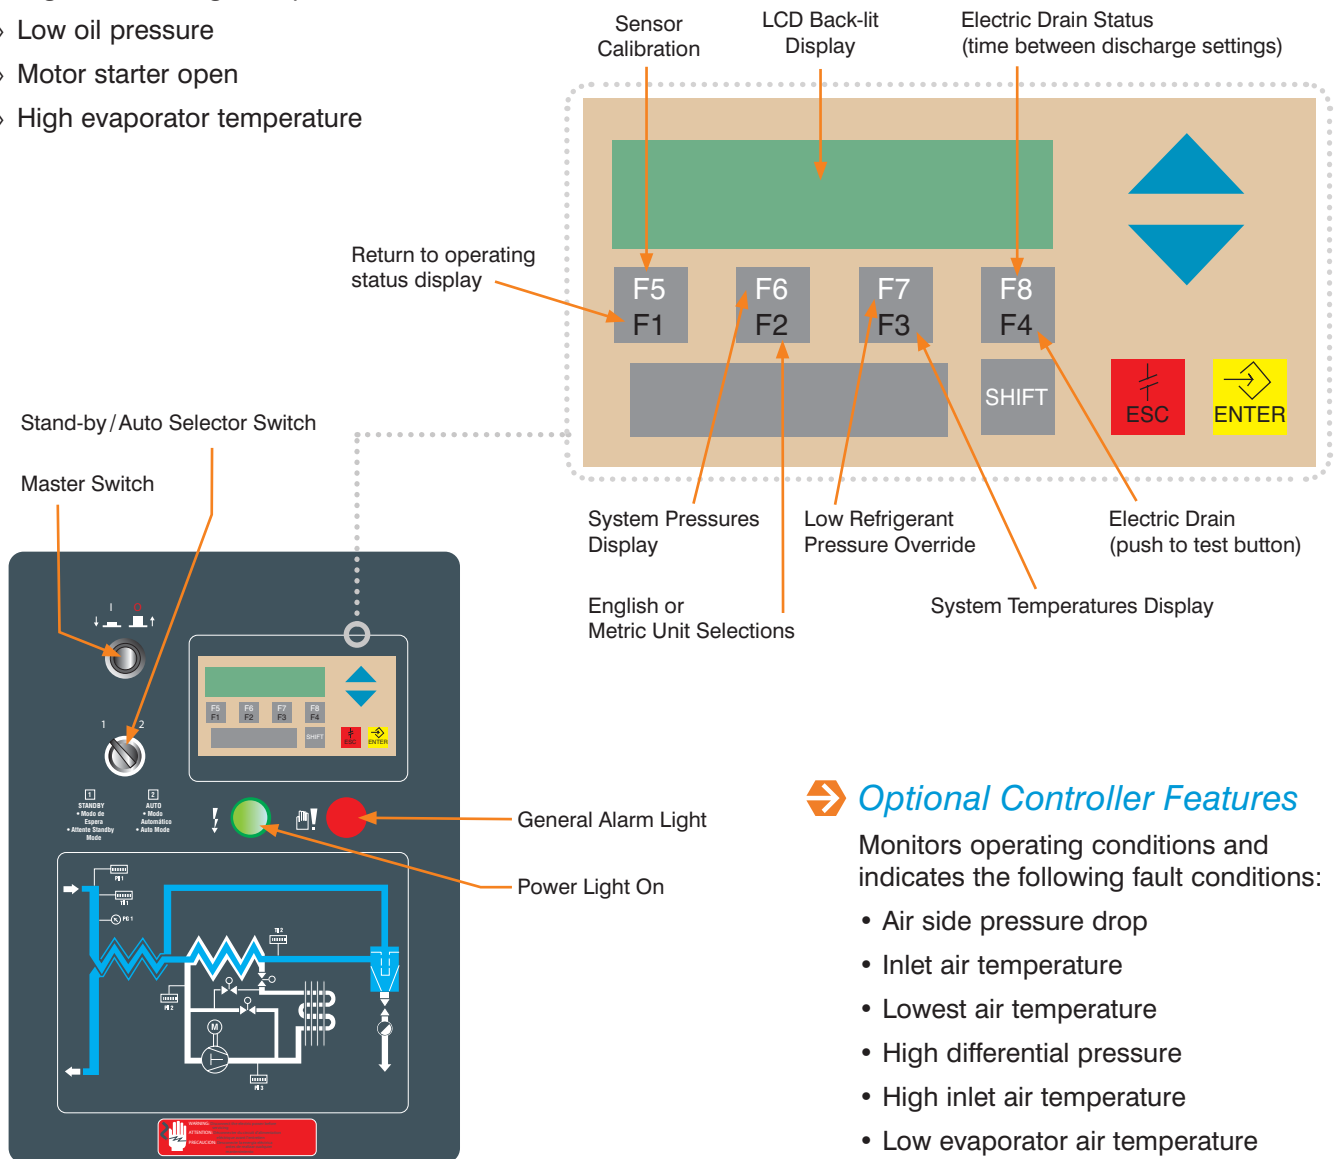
› Low oil pressure
› Motor starter open
› High evaporator temperature

Sensor Calibration

LCD Back-lit Display

Electric Drain Status (time between discharge settings)

Return to operating status display

F5
F1

F6
F2

F7
F3

F8
F4

SHIFT

ESC

ENTER

Stand-by/Auto Selector Switch

Master Switch

System Pressures Display

Low Refrigerant Pressure Override

Electric Drain (push to test button)

English or Metric Unit Selections

System Temperatures Display

I
O

1
2

F5 F1
F6 F2
F7 F3
F8 F4
SHIFT
ESC
ENTER

1
STANDBY
• Modo de Espera
• Attente Standby Mode

2
AUTO
• Modo Automático
• Auto Mode

General Alarm Light

Power Light On

Optional Controller Features

Monitors operating conditions and indicates the following fault conditions:

• Air side pressure drop
• Inlet air temperature
• Lowest air temperature
• High differential pressure
• High inlet air temperature
• Low evaporator air temperature

WARNING
ATTENTION
PRECAUCION